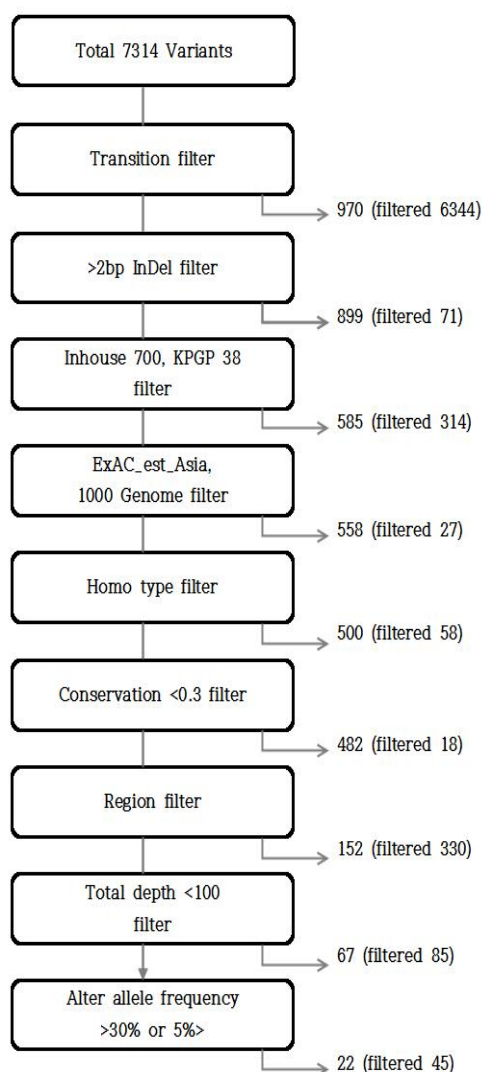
Total 7314 Variants

Transition filter

970 (filtered 6344)

>2bp InDel filter

899 (filtered 71)

Inhouse 700, KPGP 38 filter

585 (filtered 314)

ExAC_est_Asia, 1000 Genome filter

558 (filtered 27)

Homo type filter

500 (filtered 58)

Conservation <0.3 filter

482 (filtered 18)

Region filter

152 (filtered 330)

Total depth <100 filter

67 (filtered 85)

Alter allele frequency >30% or 5%>

22 (filtered 45)